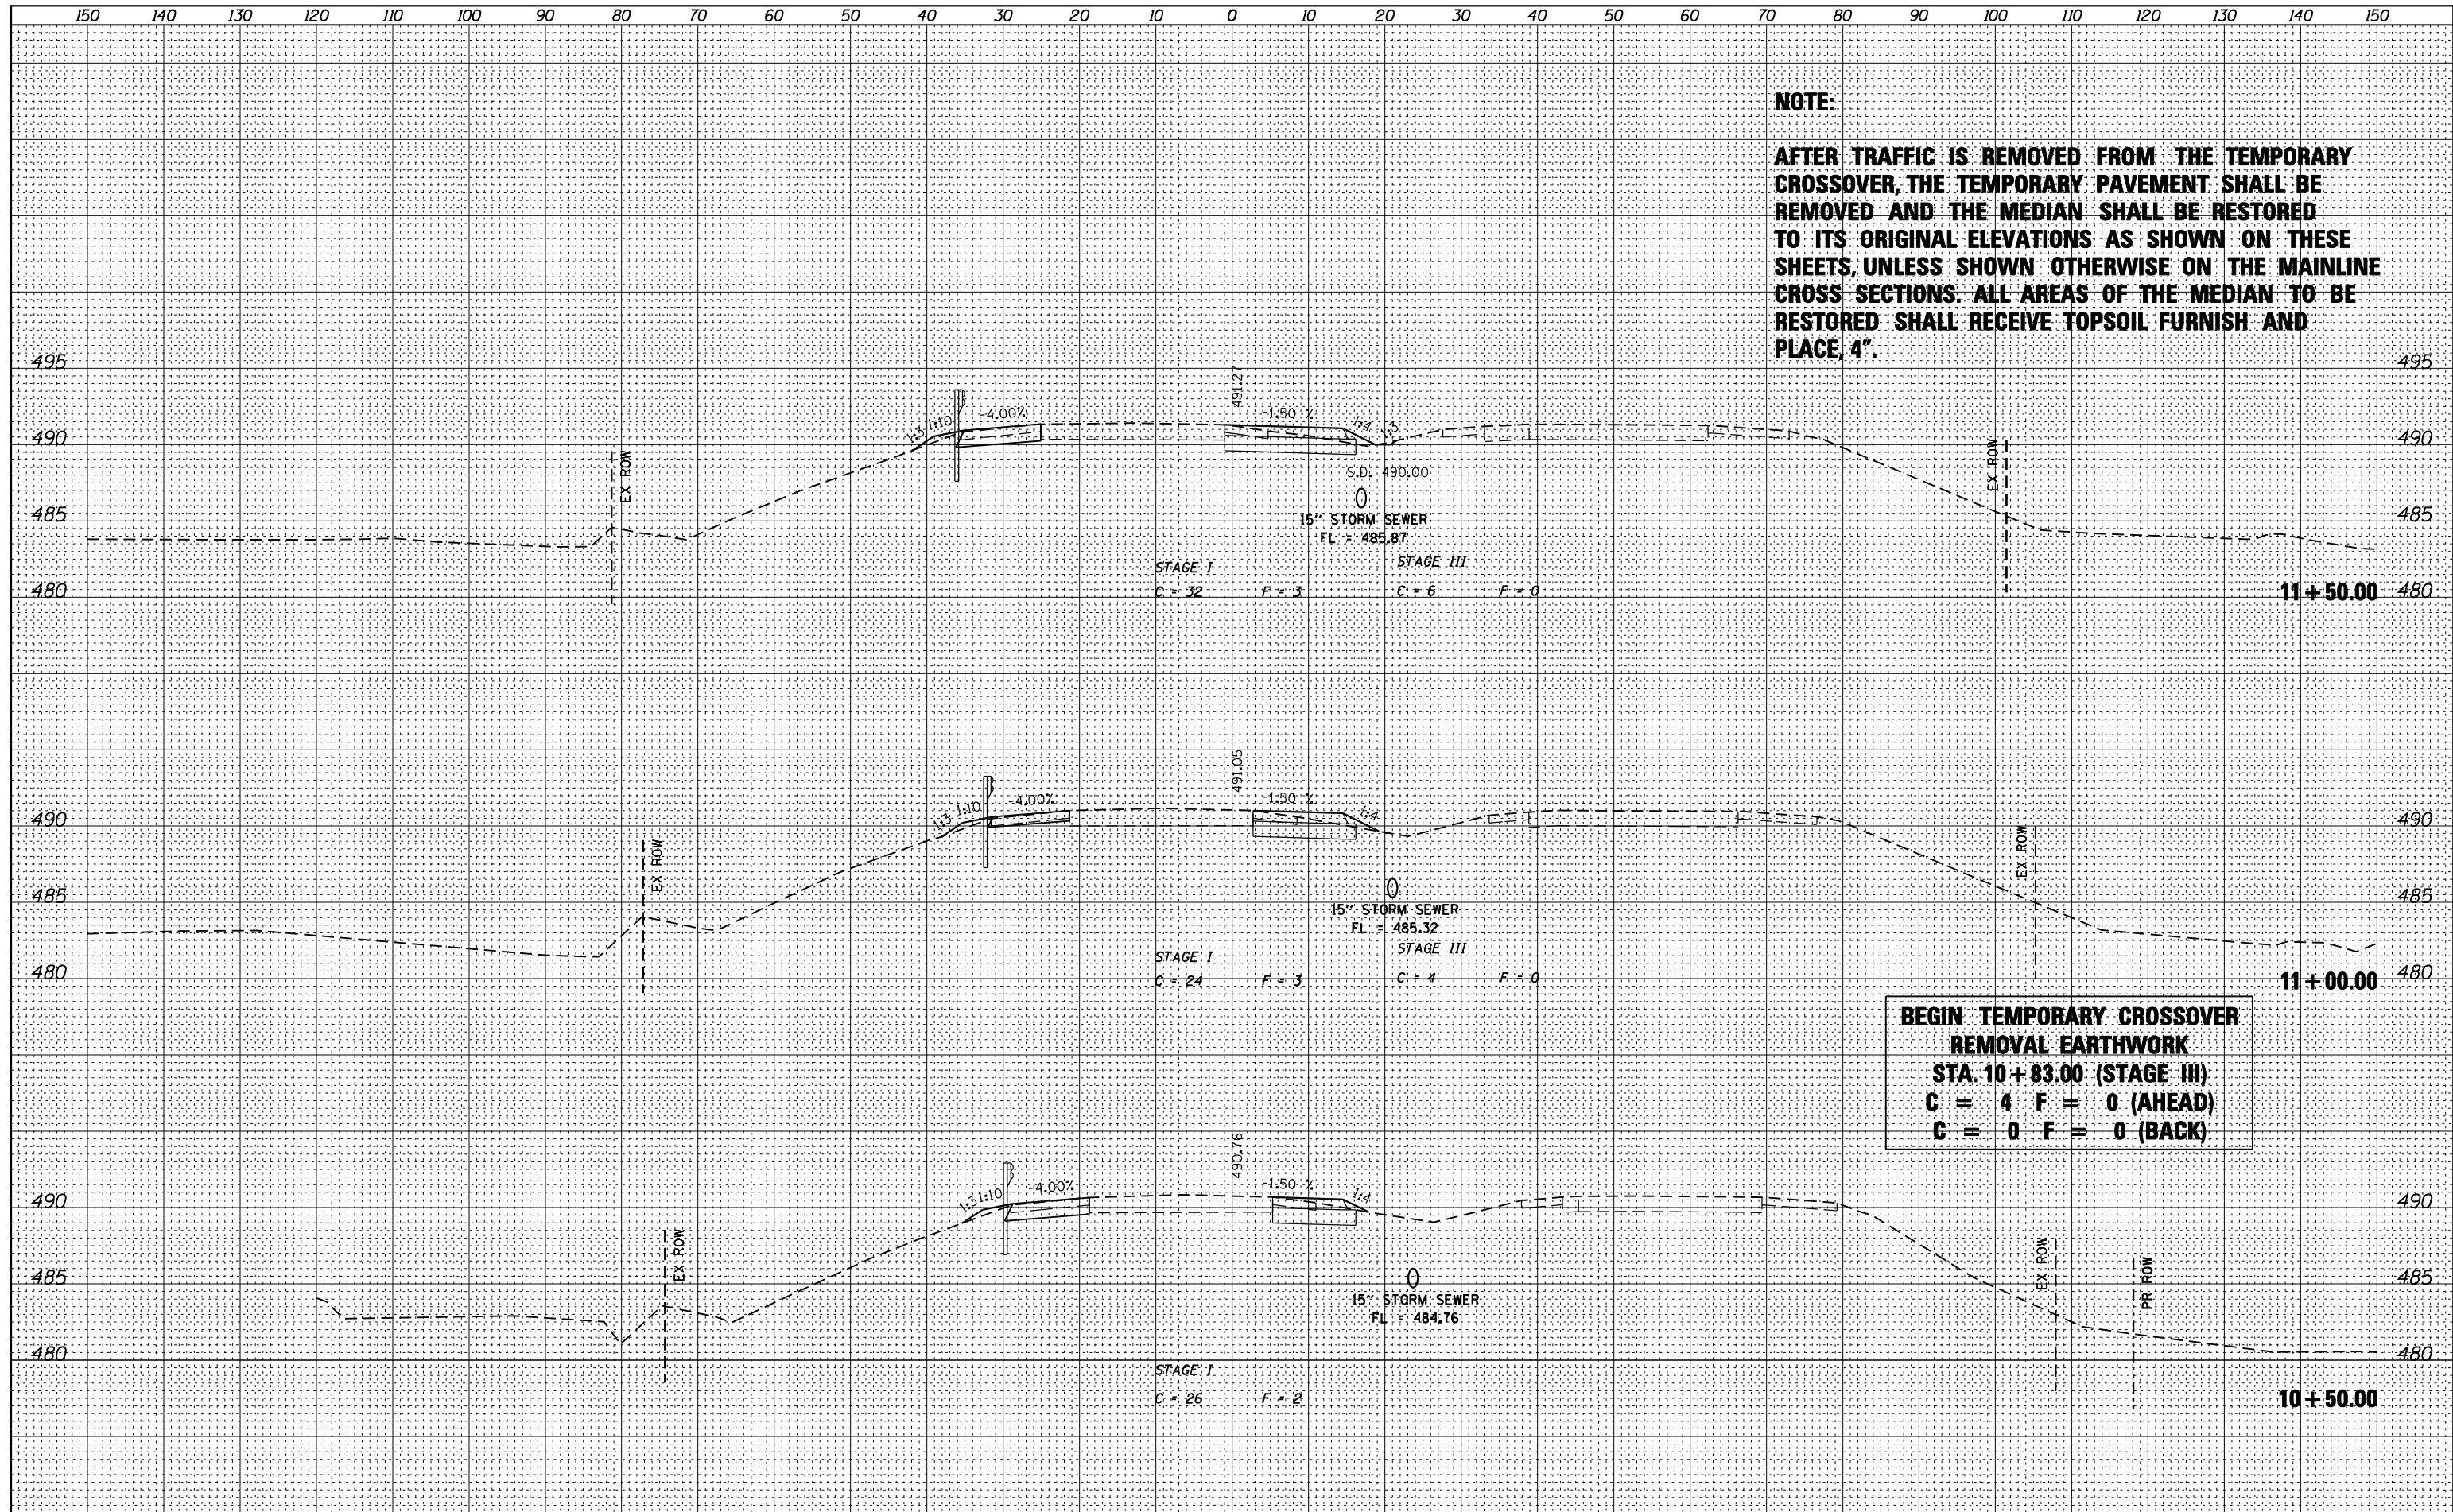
150 140 130 120 110 100 90 80 70 60 50 40 30 20 10 0 10 20 30 40 50 60 70 80 90 100 110 120 130 140 150

NOTE:

AFTER TRAFFIC IS REMOVED FROM THE TEMPORARY CROSSOVER, THE TEMPORARY PAVEMENT SHALL BE REMOVED AND THE MEDIAN SHALL BE RESTORED TO ITS ORIGINAL ELEVATIONS AS SHOWN ON THESE SHEETS, UNLESS SHOWN OTHERWISE ON THE MAINLINE CROSS SECTIONS. ALL AREAS OF THE MEDIAN TO BE RESTORED SHALL RECEIVE TOPSOIL FURNISH AND PLACE, 4".

495 495
490 490
485 485
480 480

1:3 1:10 -4.00% 491.27 -1.50 % 1:4 1:3
EX ROW
S.D. 490.00
15" STORM SEWER
FL = 485.87
EX ROW
STAGE I
C = 32 F = 3
STAGE III
C = 6 F = 0
11 + 50.00

490 490
485 485
480 480

1:3 1:10 -4.00% 491.05 -1.50 % 1:4
EX ROW
15" STORM SEWER
FL = 485.32
EX ROW
STAGE I
C = 24 F = 3
STAGE III
C = 4 F = 0
11 + 00.00

BEGIN TEMPORARY CROSSOVER REMOVAL EARTHWORK
STA. 10 + 83.00 (STAGE III)
C = 4 F = 0 (AHEAD)
C = 0 F = 0 (BACK)

490 490
485 485
480 480

1:3 1:10 -4.00% 490.76 -1.50 % 1:4
EX ROW
15" STORM SEWER
FL = 484.76
EX ROW
PR ROW
STAGE I
C = 26 F = 2
10 + 50.00